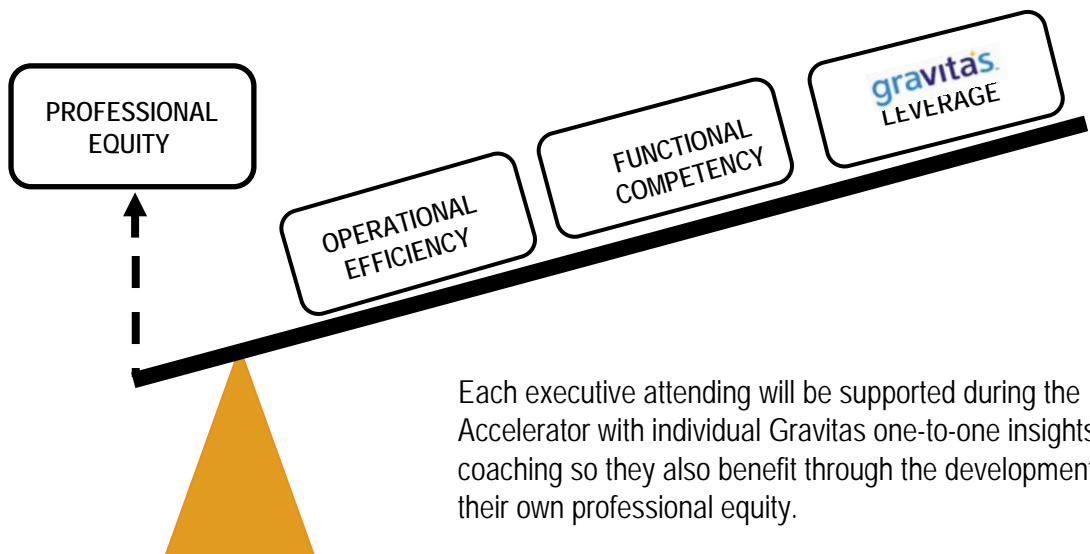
PROFESSIONAL EQUITY

OPERATIONAL EFFICIENCY

FUNCTIONAL COMPETENCY

gravitas LEVERAGE

Each executive attending will be supported during the Accelerator with individual Gravitas one-to-one insights coaching so they also benefit through the development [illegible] their own professional equity.